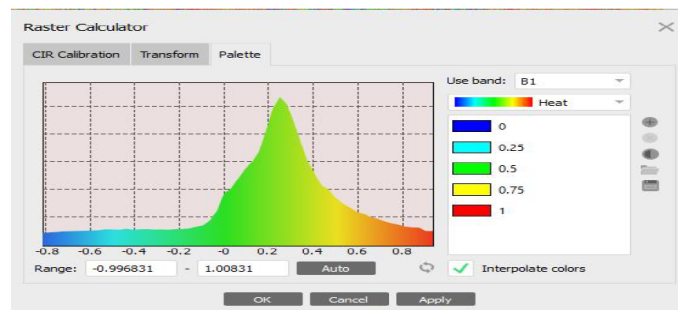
Raster Calculator

CIR Calibration | Transform | Palette

Use band: B1

Heat

0
0.25
0.5
0.75
1

-0.8 -0.6 -0.4 -0.2 0 0.2 0.4 0.6 0.8

Range: -0.996831 - 1.00831 Auto

Interpolate colors

OK Cancel Apply